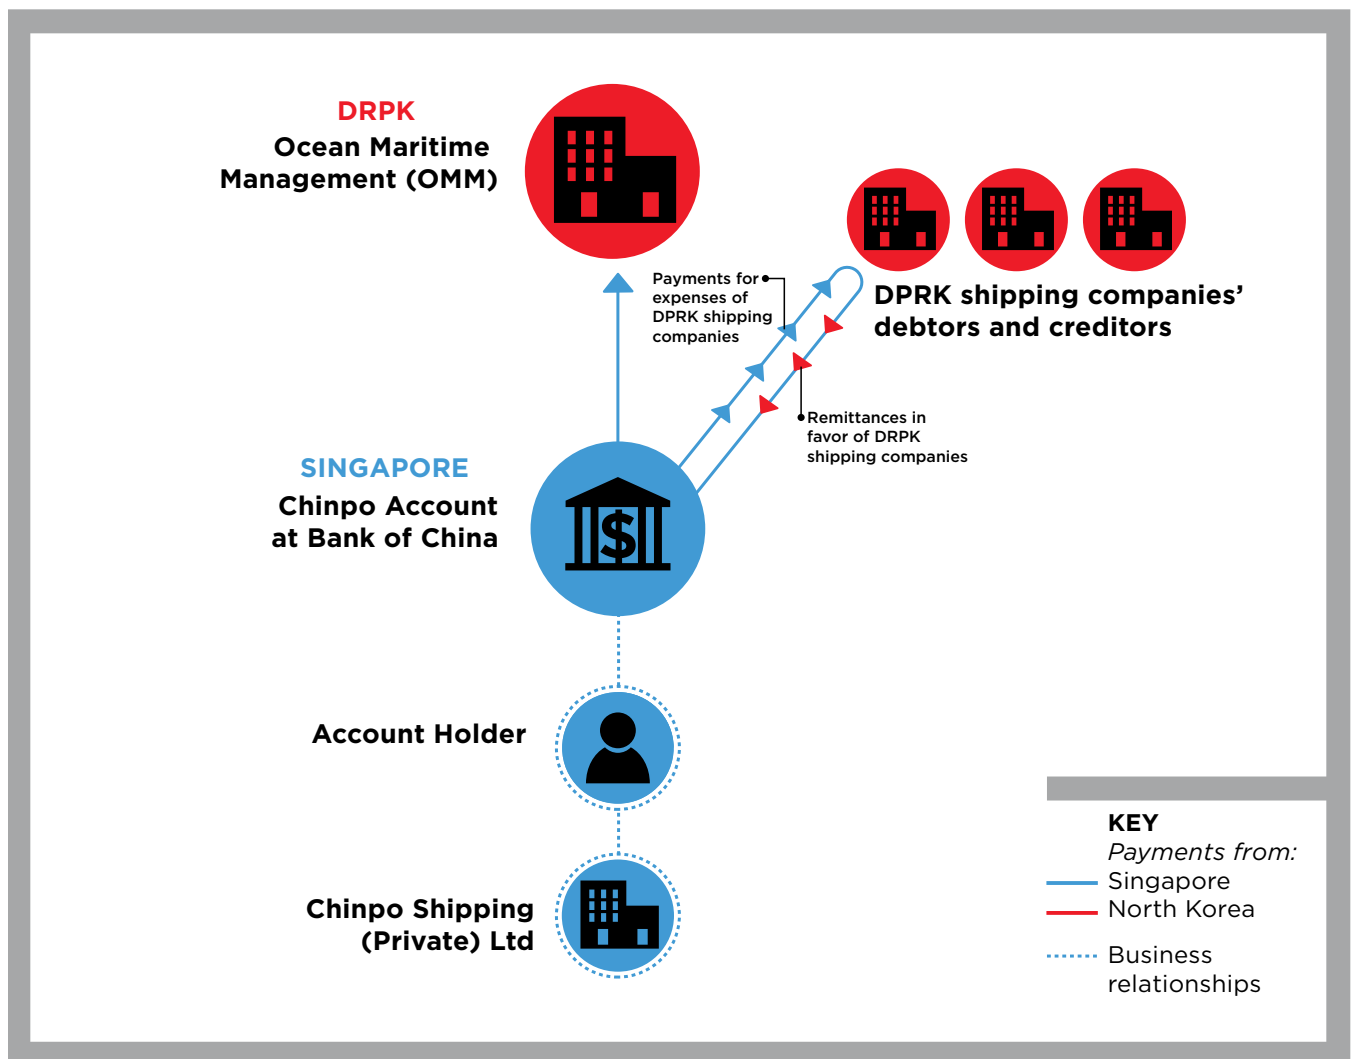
DRPK
Ocean Maritime Management (OMM)

Payments for expenses of DPRK shipping companies

DPRK shipping companies' debtors and creditors

Remittances in favor of DRPK shipping companies

SINGAPORE
Chinpo Account at Bank of China

$

Account Holder

Chinpo Shipping (Private) Ltd

KEY
*Payments from:*
Singapore
North Korea

Business relationships